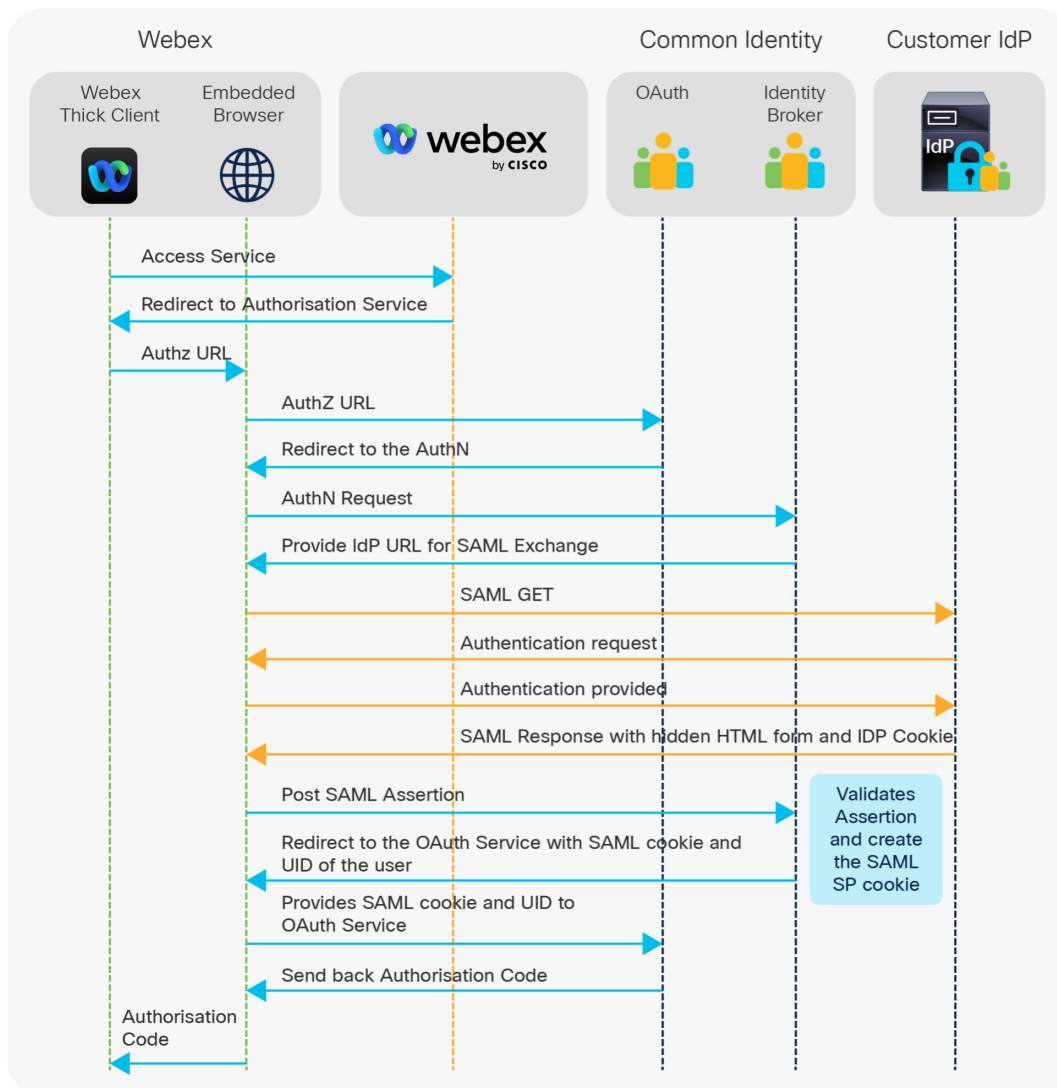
Webex

Common Identity

Customer IdP

Webex Thick Client

Embedded Browser

webex by CISCO

OAuth

Identity Broker

IdP

Access Service

Redirect to Authorisation Service

Authz URL

AuthZ URL

Redirect to the AuthN

AuthN Request

Provide IdP URL for SAML Exchange

SAML GET

Authentication request

Authentication provided

SAML Response with hidden HTML form and IDP Cookie

Post SAML Assertion

Validates Assertion and create the SAML SP cookie

Redirect to the OAuth Service with SAML cookie and UID of the user

Provides SAML cookie and UID to OAuth Service

Send back Authorisation Code

Authorisation Code